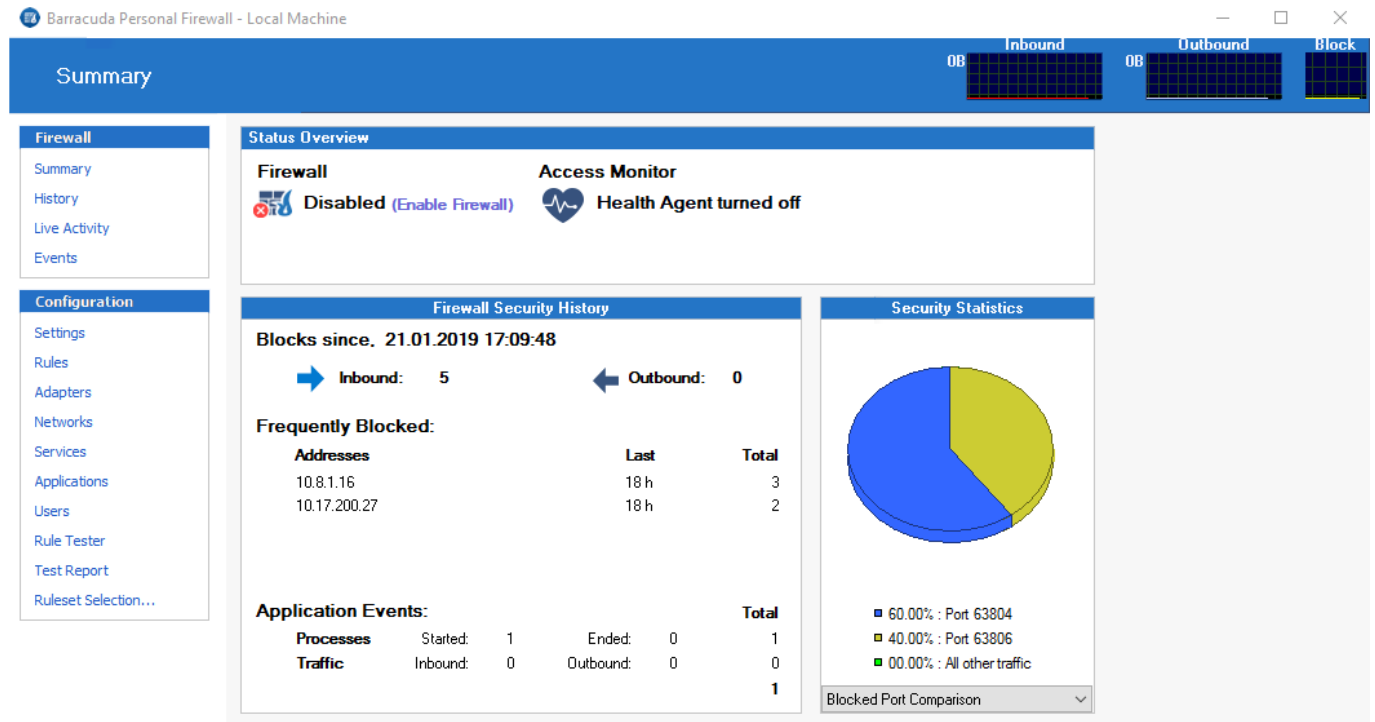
Barracuda Personal Firewall - Local Machine

Summary

Inbound
0B
Outbound
0B
Block

Firewall
Summary
History
Live Activity
Events

Configuration
Settings
Rules
Adapters
Networks
Services
Applications
Users
Rule Tester
Test Report
Ruleset Selection...

Status Overview
Firewall
Disabled (Enable Firewall)
Access Monitor
Health Agent turned off

Firewall Security History
Blocks since. 21.01.2019 17:09:48
Inbound: 5
Outbound: 0

Frequently Blocked:

| Addresses | Last | Total |
|---|---|---|
| 10.8.1.16 | 18 h | 3 |
| 10.17.200.27 | 18 h | 2 |

Application Events: Total

| | | | | | |
|---|---|---|---|---|---|
| Processes | Started: 1 | | Ended: 0 | | 1 |
| Traffic | Inbound: 0 | | Outbound: 0 | | 0 |
| | | | | | 1 |

Security Statistics
60.00% : Port 63804
40.00% : Port 63806
00.00% : All other traffic
Blocked Port Comparison